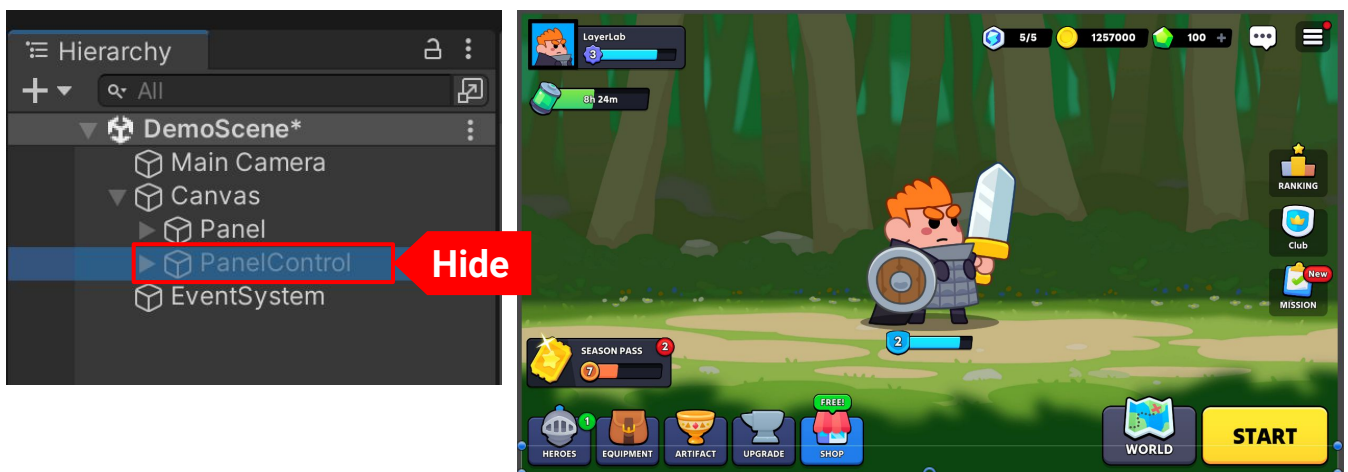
Hierarchy
All
DemoScene*
Main Camera
Canvas
Panel
PanelControl
EventSystem

Hide

LayerLab
3
8h 24m
5/5
1257000
100
RANKING
Club
New
MISSION
2
SEASON PASS
2
7
1
FREE!
HEROES
EQUIPMENT
ARTIFACT
UPGRADE
SHOP
WORLD
START